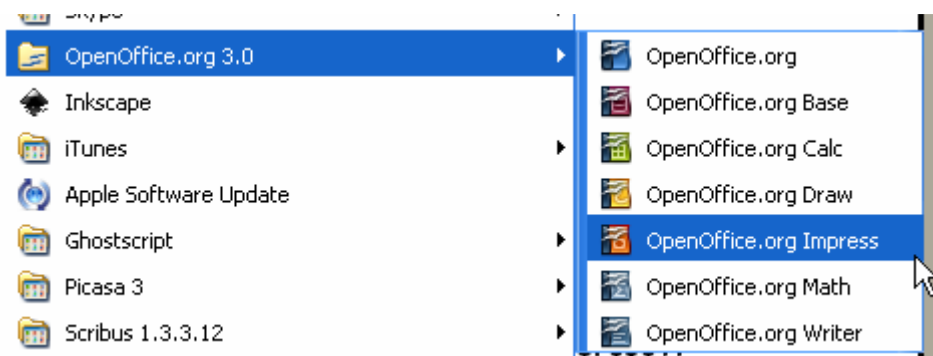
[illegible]
OpenOffice.org 3.0
Inkscape
iTunes
Apple Software Update
Ghostscript
Picasa 3
Scribus 1.3.3.12

OpenOffice.org
OpenOffice.org Base
OpenOffice.org Calc
OpenOffice.org Draw
OpenOffice.org Impress
OpenOffice.org Math
OpenOffice.org Writer